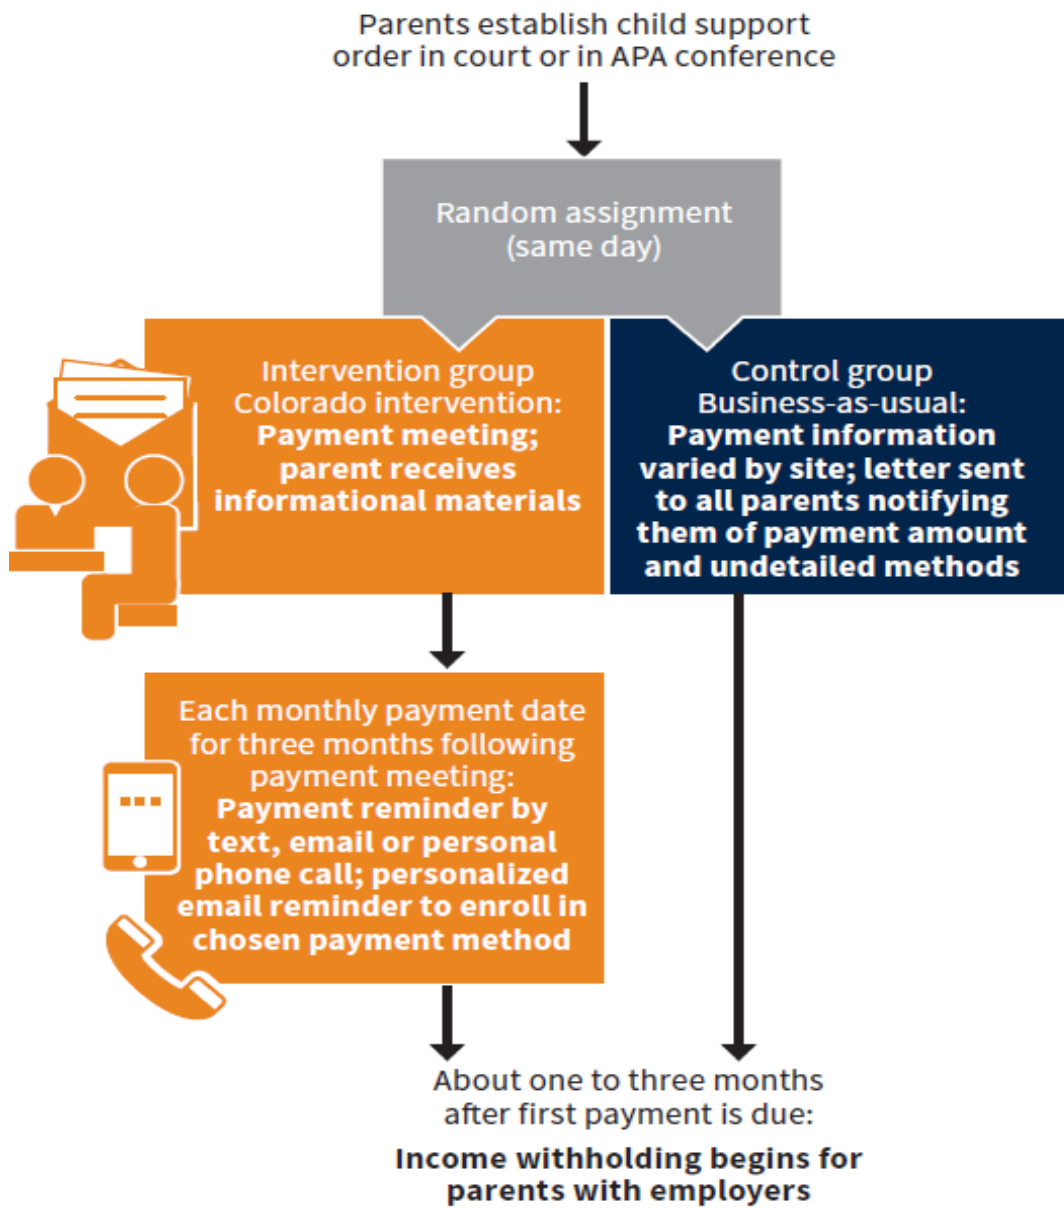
Parents establish child support order in court or in APA conference

Random assignment (same day)

Intervention group
Colorado intervention:
Payment meeting; parent receives informational materials

Control group
Business-as-usual:
Payment information varied by site; letter sent to all parents notifying them of payment amount and undetailed methods

Each monthly payment date for three months following payment meeting:
Payment reminder by text, email or personal phone call; personalized email reminder to enroll in chosen payment method

About one to three months after first payment is due:
Income withholding begins for parents with employers